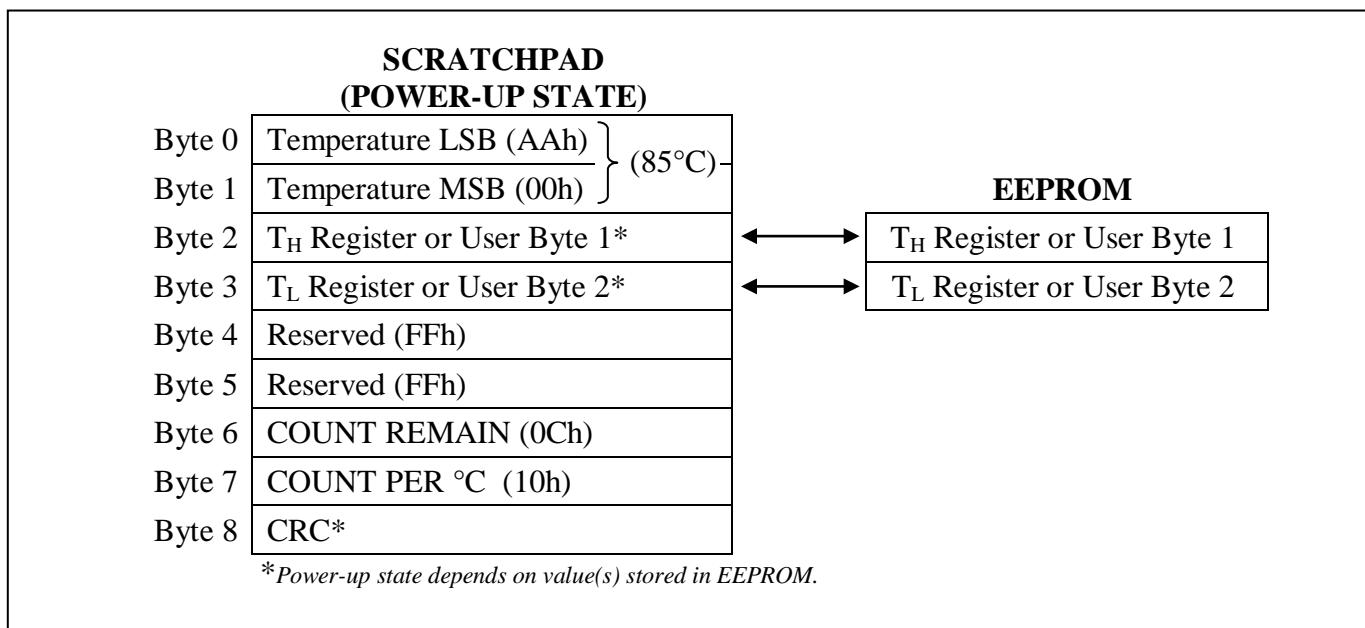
SCRATCHPAD
(POWER-UP STATE)

| | |
|---|---|
| Byte 0 | Temperature LSB (AAh) |
| Byte 1 | Temperature MSB (00h) |
| Byte 2 | $T_H$ Register or User Byte 1* |
| Byte 3 | $T_L$ Register or User Byte 2* |
| Byte 4 | Reserved (FFh) |
| Byte 5 | Reserved (FFh) |
| Byte 6 | COUNT REMAIN (0Ch) |
| Byte 7 | COUNT PER °C (10h) |
| Byte 8 | CRC* |

(85°C)

EEPROM

| |
|---|
| $T_H$ Register or User Byte 1 |
| $T_L$ Register or User Byte 2 |

*Power-up state depends on value(s) stored in EEPROM.